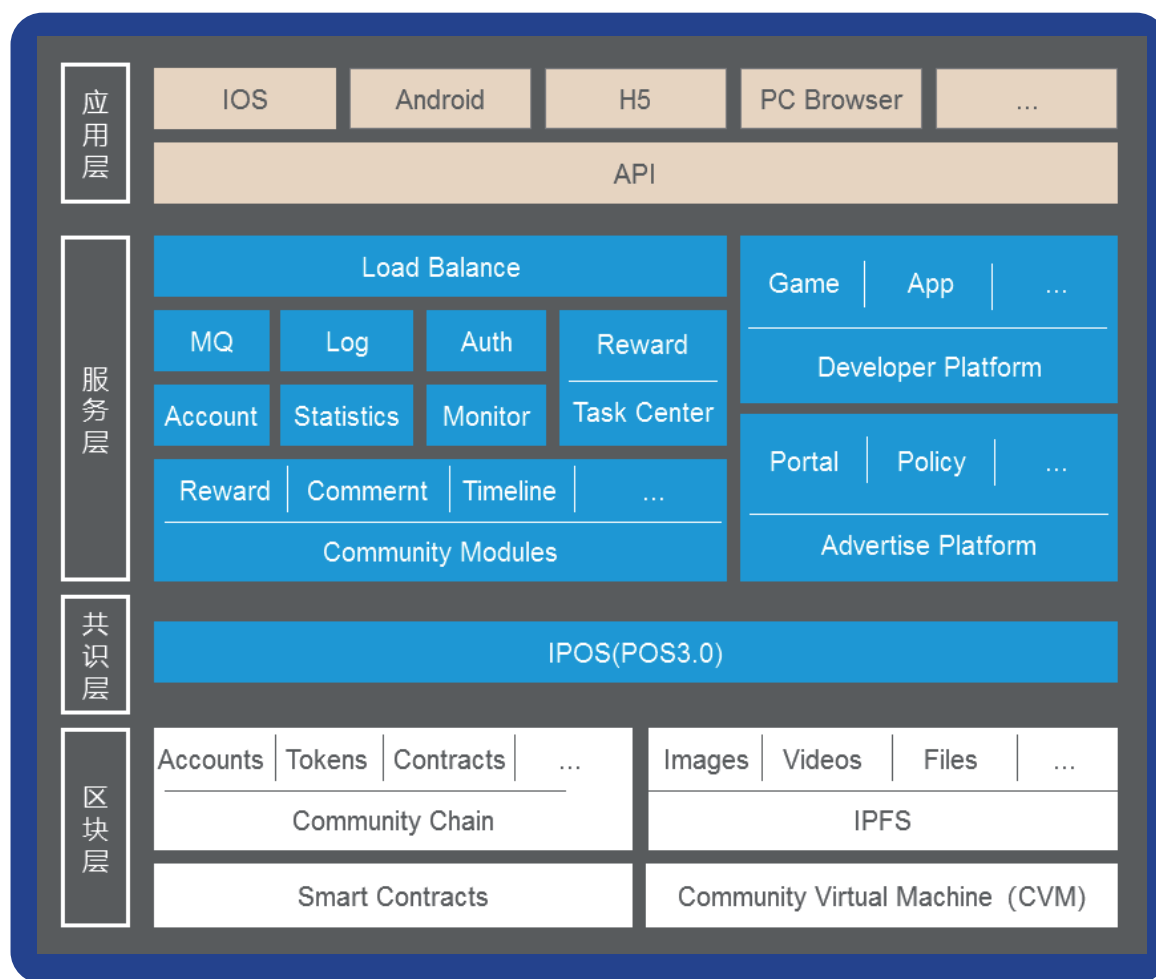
应用层

IOS | Android | H5 | PC Browser | ...

API

服务层

Load Balance

MQ | Log | Auth | Reward

Account | Statistics | Monitor | Task Center

Reward | Commernt | Timeline | ...

Community Modules

Game | App | ...

Developer Platform

Portal | Policy | ...

Advertise Platform

共识层

IPOS(POS3.0)

区块层

Accounts | Tokens | Contracts | ...

Community Chain

Images | Videos | Files | ...

IPFS

Smart Contracts

Community Virtual Machine（CVM)